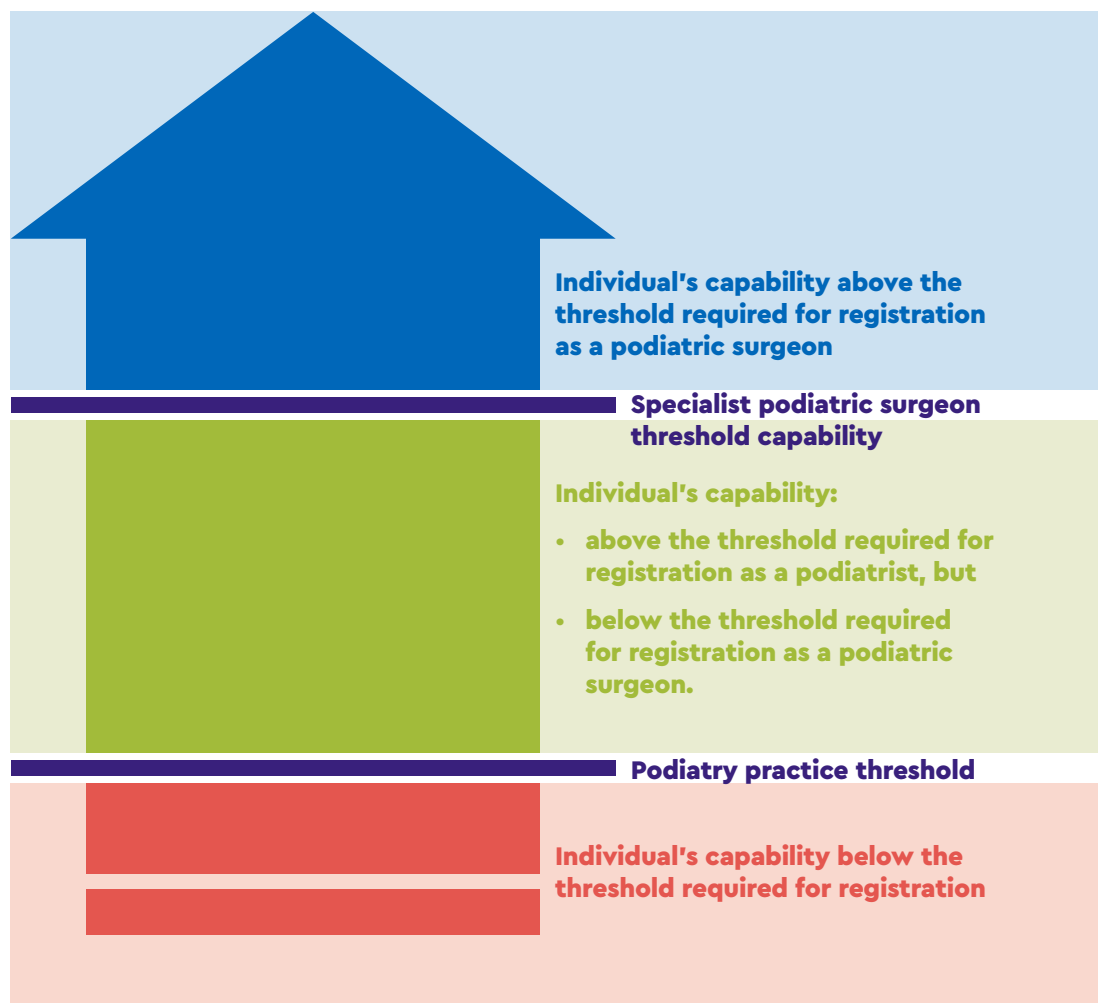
Individual's capability above the threshold required for registration as a podiatric surgeon

Specialist podiatric surgeon threshold capability

Individual's capability:

• above the threshold required for registration as a podiatrist, but

• below the threshold required for registration as a podiatric surgeon.

Podiatry practice threshold

Individual's capability below the threshold required for registration